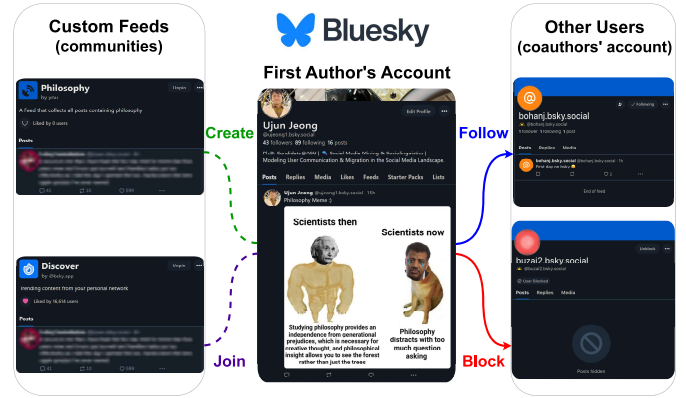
Custom Feeds (communities)

Bluesky

Other Users (coauthors' account)

First Author's Account

Philosophy
by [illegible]
Unpin
A feed that collects all posts containing philosophy
Liked by 0 users
Posts

Create

Follow

Ujun Jeong
@ujeong1.bsky.social
43 followers 89 following 16 posts
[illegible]
Modeling User Communication & Migration in the Social Media Landscape.
Edit Profile
Posts Replies Media Likes Feeds Starter Packs Lists
Ujun Jeong @ujeong1.bsky.social 15h
Philosophy Meme :)

Scientists then
Scientists now
Studying philosophy provides an independence from generational prejudices, which is necessary for creative thought, and philosophical insight allows you to see the forest rather than just the trees.
Philosophy distracts with too much question asking

bohanj.bsky.social
@bohanj.bsky.social
1 follower 1 following 1 post
Following
Posts Replies Media
bohanj.bsky.social @bohanj.bsky.social · 7h
First day on bsky
End of feed

Discover
by @bsky.app
Unpin
Trending content from your personal network
Liked by 16,614 users
Posts

Join

Block

buzai2.bsky.social
@buzai2.bsky.social
User Blocked
Unblock
Posts Replies Media
Posts hidden